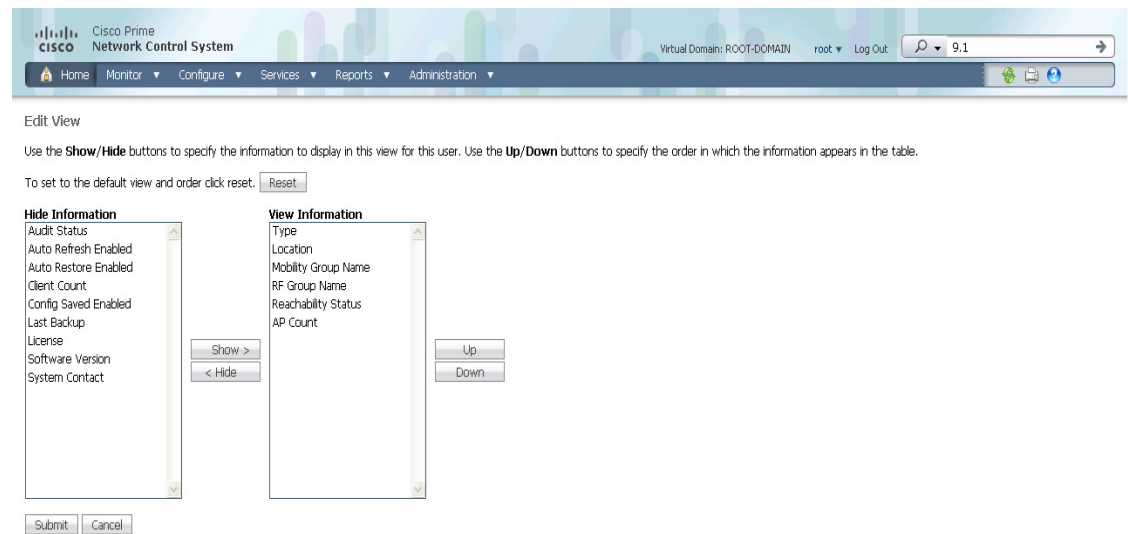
cisco Cisco Prime
Network Control System

Virtual Domain: ROOT-DOMAIN root ▾ Log Out 9.1

Home Monitor ▾ Configure ▾ Services ▾ Reports ▾ Administration ▾

Edit View

Use the **Show/Hide** buttons to specify the information to display in this view for this user. Use the **Up/Down** buttons to specify the order in which the information appears in the table.

To set to the default view and order click reset. Reset

**Hide Information**
Audit Status
Auto Refresh Enabled
Auto Restore Enabled
Client Count
Config Saved Enabled
Last Backup
License
Software Version
System Contact

Show >
< Hide

**View Information**
Type
Location
Mobility Group Name
RF Group Name
Reachability Status
AP Count

Up
Down

Submit Cancel